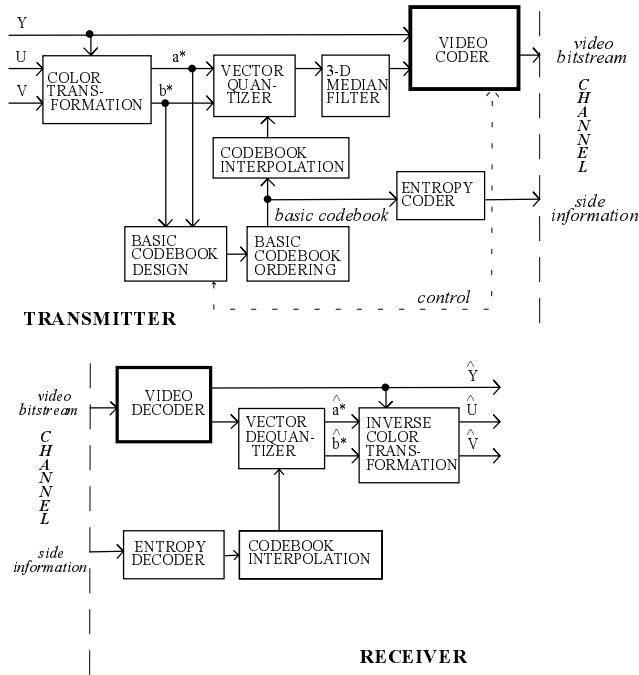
Y

U

V

COLOR TRANSFORMATION

a*

b*

VECTOR QUANTIZER

3-D MEDIAN FILTER

VIDEO CODER

video bitstream

C H A N N E L

CODEBOOK INTERPOLATION

ENTROPY CODER

side information

basic codebook

BASIC CODEBOOK DESIGN

BASIC CODEBOOK ORDERING

control

TRANSMITTER

video bitstream

VIDEO DECODER

$\hat{Y}$

VECTOR DEQUANTIZER

$\hat{a}^*$

$\hat{b}^*$

INVERSE COLOR TRANSFORMATION

$\hat{U}$

$\hat{V}$

C H A N N E L

side information

ENTROPY DECODER

CODEBOOK INTERPOLATION

RECEIVER